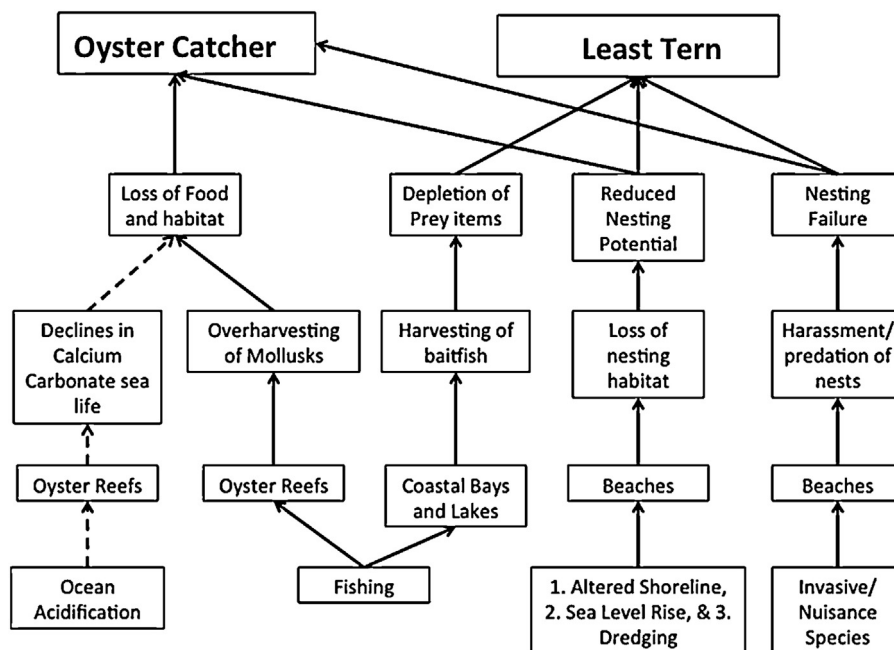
Oyster Catcher

Least Tern

Loss of Food and habitat

Depletion of Prey items

Reduced Nesting Potential

Nesting Failure

Declines in Calcium Carbonate sea life

Overharvesting of Mollusks

Harvesting of baitfish

Loss of nesting habitat

Harassment/ predation of nests

Oyster Reefs

Oyster Reefs

Coastal Bays and Lakes

Beaches

Beaches

Ocean Acidification

Fishing

1. Altered Shoreline, 2. Sea Level Rise, & 3. Dredging

Invasive/ Nuisance Species